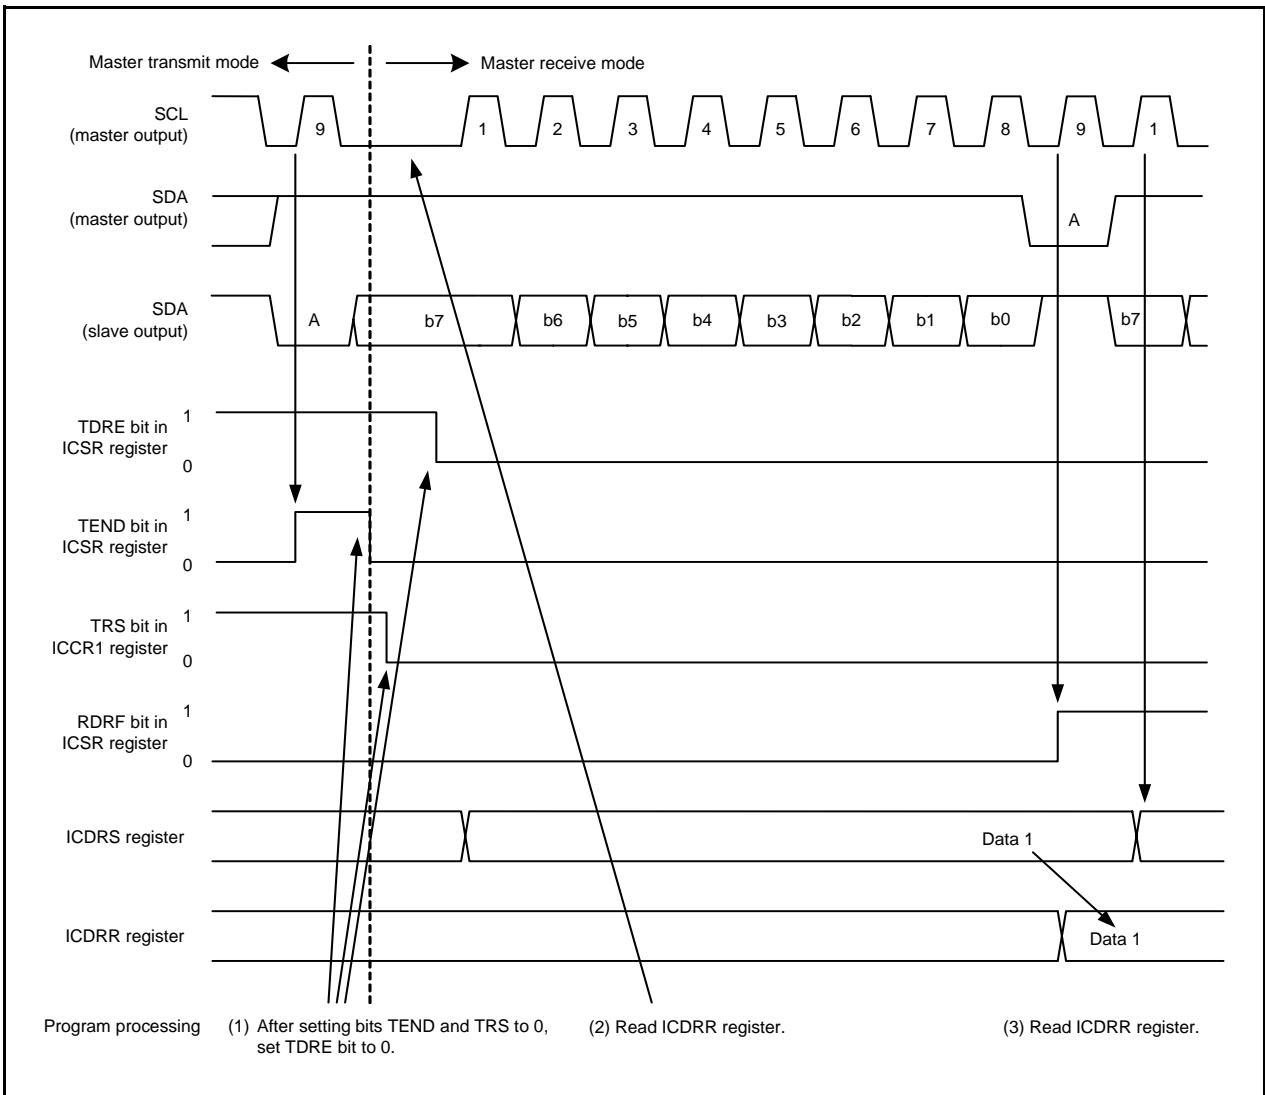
Master transmit mode

Master receive mode

SCL
(master output)

9

1

2

3

4

5

6

7

8

9

1

SDA
(master output)

A

SDA
(slave output)

A

b7

b6

b5

b4

b3

b2

b1

b0

b7

TDRE bit in
ICSR register

1

0

TEND bit in
ICSR register

1

0

TRS bit in
ICCR1 register

1

0

RDRF bit in
ICSR register

1

0

ICDRS register

Data 1

ICDRR register

Data 1

Program processing

(1) After setting bits TEND and TRS to 0, set TDRE bit to 0.

(2) Read ICDRR register.

(3) Read ICDRR register.